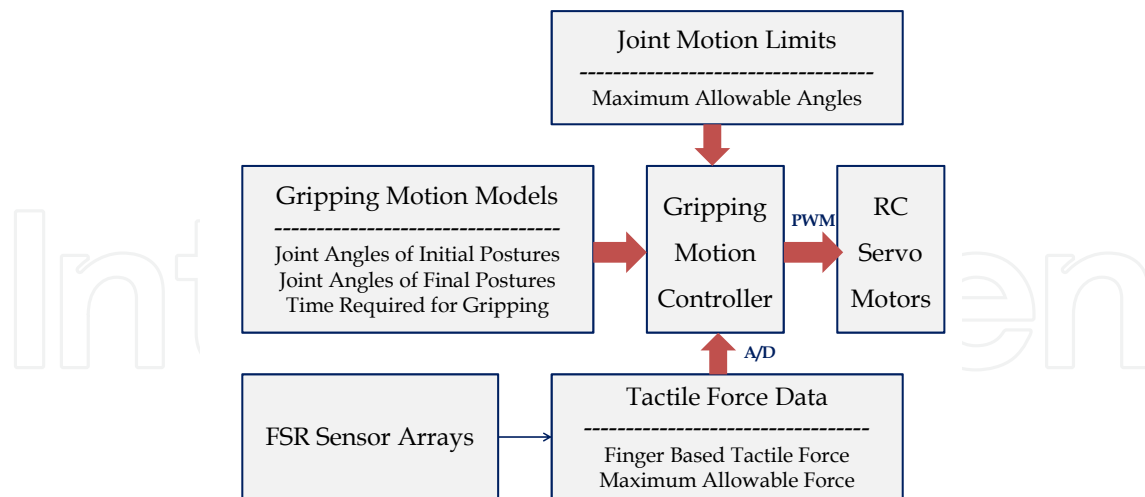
Joint Motion Limits
-----------------------------------
Maximum Allowable Angles

Gripping Motion Models
-----------------------------------
Joint Angles of Initial Postures
Joint Angles of Final Postures
Time Required for Gripping

Gripping Motion Controller

PWM

RC Servo Motors

A/D

FSR Sensor Arrays

Tactile Force Data
-----------------------------------
Finger Based Tactile Force
Maximum Allowable Force